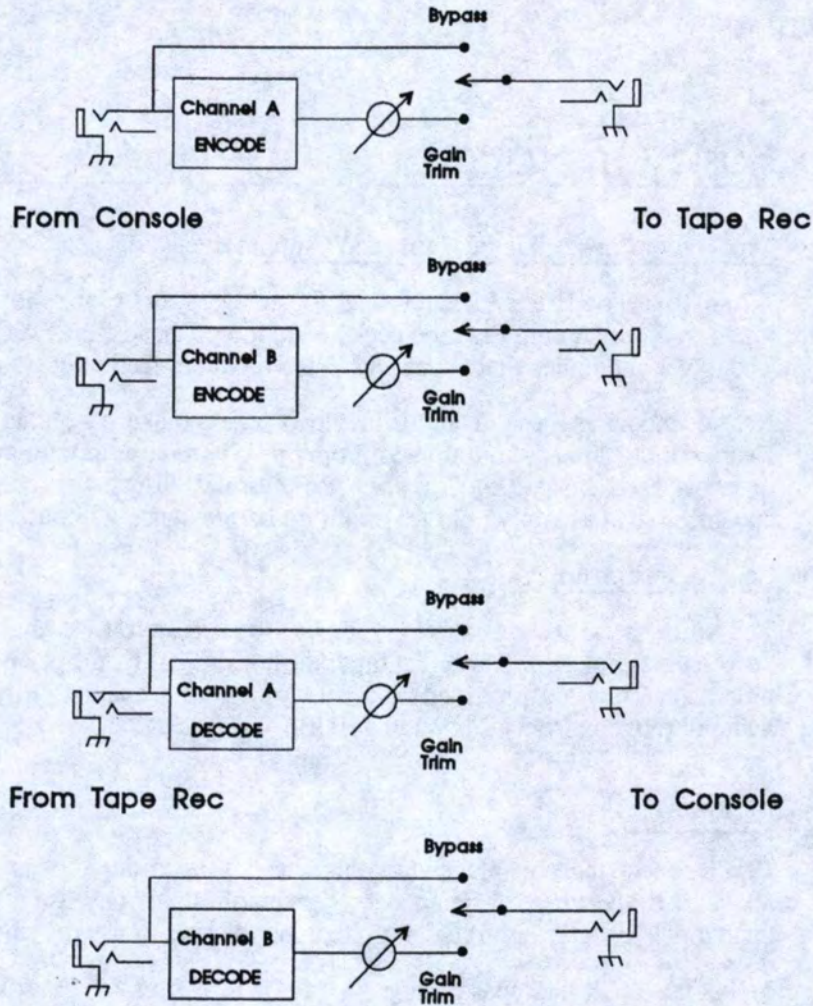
Bypass

Channel A
ENCODE

Gain
Trim

From Console

To Tape Rec

Bypass

Channel B
ENCODE

Gain
Trim

Bypass

Channel A
DECODE

Gain
Trim

From Tape Rec

To Console

Bypass

Channel B
DECODE

Gain
Trim